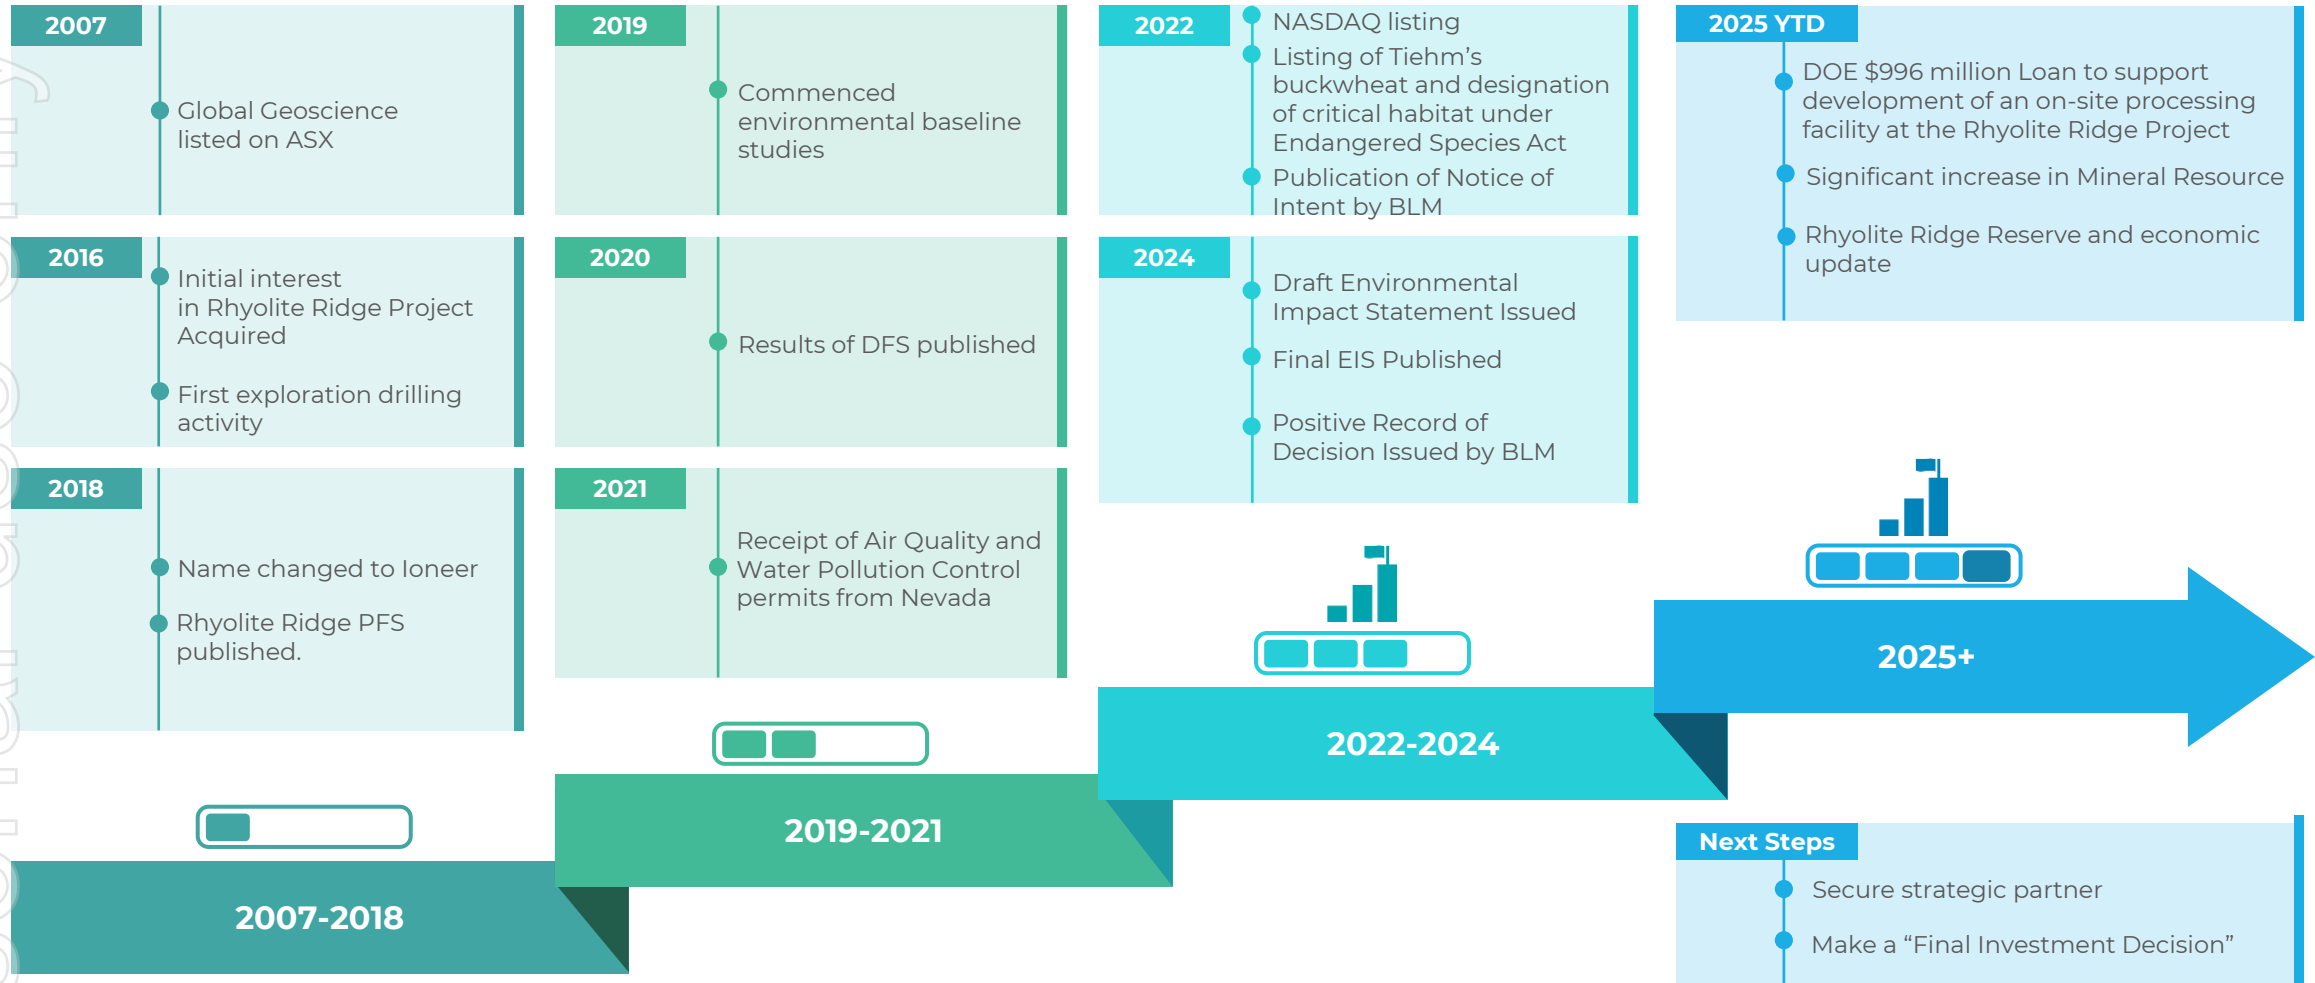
2007

Global Geoscience listed on ASX

2016

Initial interest in Rhyolite Ridge Project Acquired

First exploration drilling activity

2018

Name changed to Ioneer

Rhyolite Ridge PFS published.

2007-2018

2019

Commenced environmental baseline studies

2020

Results of DFS published

2021

Receipt of Air Quality and Water Pollution Control permits from Nevada

2019-2021

2022

NASDAQ listing

Listing of Tiehm's buckwheat and designation of critical habitat under Endangered Species Act

Publication of Notice of Intent by BLM

2024

Draft Environmental Impact Statement Issued

Final EIS Published

Positive Record of Decision Issued by BLM

2022-2024

2025 YTD

DOE $996 million Loan to support development of an on-site processing facility at the Rhyolite Ridge Project

Significant increase in Mineral Resource

Rhyolite Ridge Reserve and economic update

2025+

Next Steps

Secure strategic partner

Make a "Final Investment Decision"